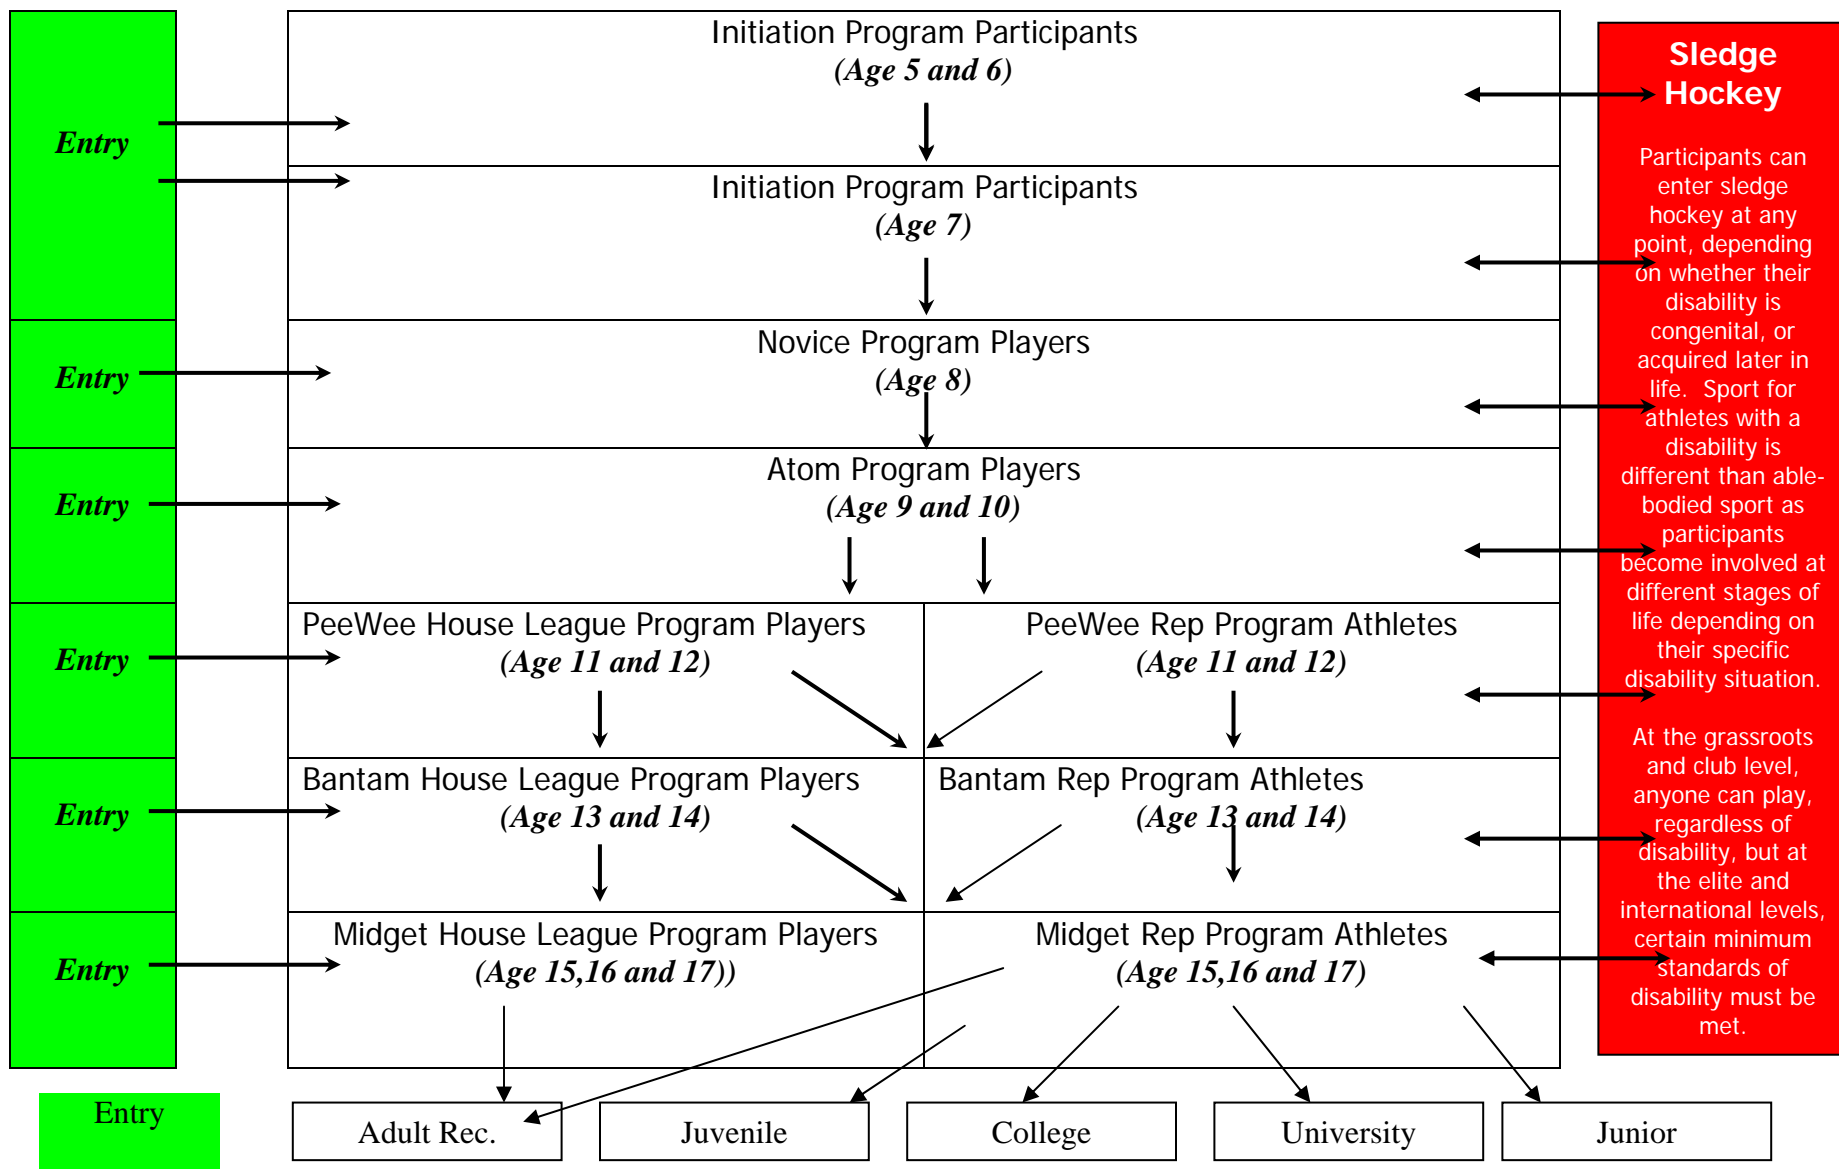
Entry

Entry

Entry

Entry

Entry

Entry

Initiation Program Participants
(Age 5 and 6)

Initiation Program Participants
(Age 7)

Novice Program Players
(Age 8)

Atom Program Players
(Age 9 and 10)

PeeWee House League Program Players
(Age 11 and 12)

PeeWee Rep Program Athletes
(Age 11 and 12)

Bantam House League Program Players
(Age 13 and 14)

Bantam Rep Program Athletes
(Age 13 and 14)

Midget House League Program Players
(Age 15,16 and 17))

Midget Rep Program Athletes
(Age 15,16 and 17)

Sledge Hockey

Participants can enter sledge hockey at any point, depending on whether their disability is congenital, or acquired later in life. Sport for athletes with a disability is different than able-bodied sport as participants become involved at different stages of life depending on their specific disability situation.

At the grassroots and club level, anyone can play, regardless of disability, but at the elite and international levels, certain minimum standards of disability must be met.

Entry

Adult Rec.

Juvenile

College

University

Junior